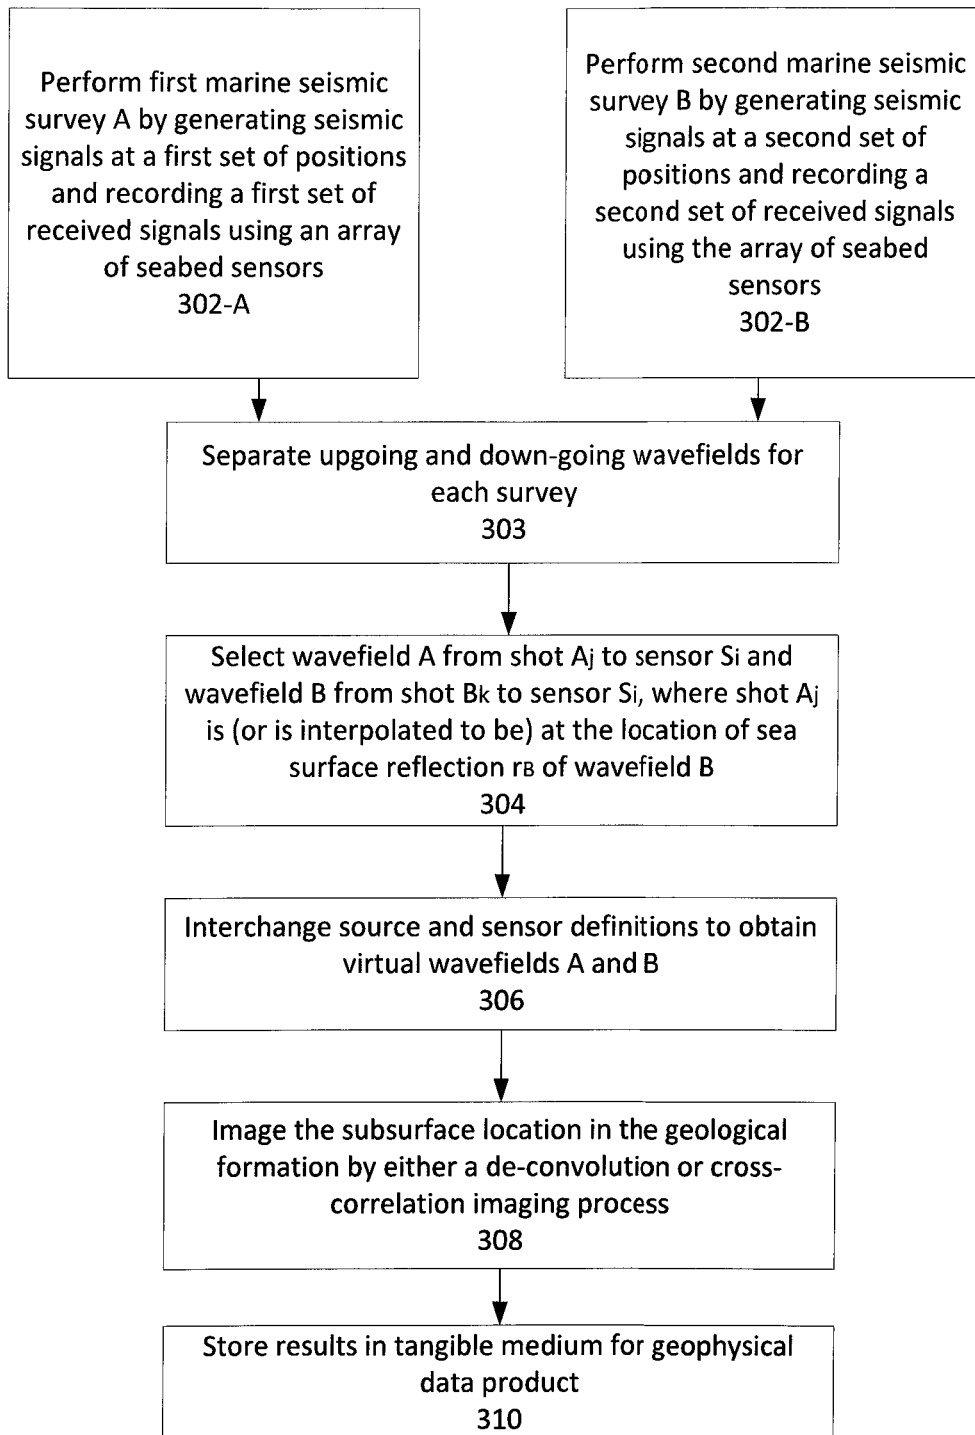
Perform first marine seismic survey A by generating seismic signals at a first set of positions and recording a first set of received signals using an array of seabed sensors
302-A

Perform second marine seismic survey B by generating seismic signals at a second set of positions and recording a second set of received signals using the array of seabed sensors
302-B

Separate upgoing and down-going wavefields for each survey
303

Select wavefield A from shot $A_j$ to sensor $S_i$ and wavefield B from shot $B_k$ to sensor $S_i$, where shot $A_j$ is (or is interpolated to be) at the location of sea surface reflection $r_B$ of wavefield B
304

Interchange source and sensor definitions to obtain virtual wavefields A and B
306

Image the subsurface location in the geological formation by either a de-convolution or cross-correlation imaging process
308

Store results in tangible medium for geophysical data product
310